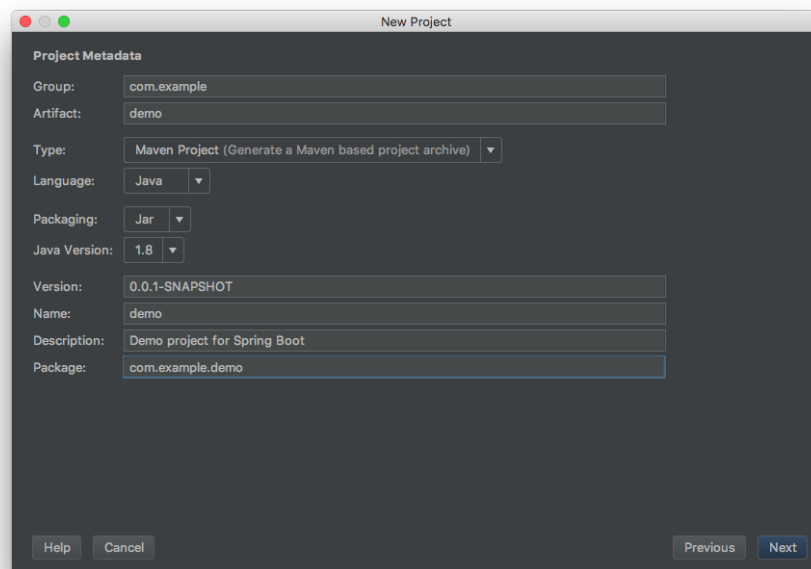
New Project

Project Metadata

Group: com.example
Artifact: demo

Type: Maven Project (Generate a Maven based project archive)
Language: Java

Packaging: Jar
Java Version: 1.8

Version: 0.0.1-SNAPSHOT
Name: demo
Description: Demo project for Spring Boot
Package: com.example.demo

Help Cancel Previous Next